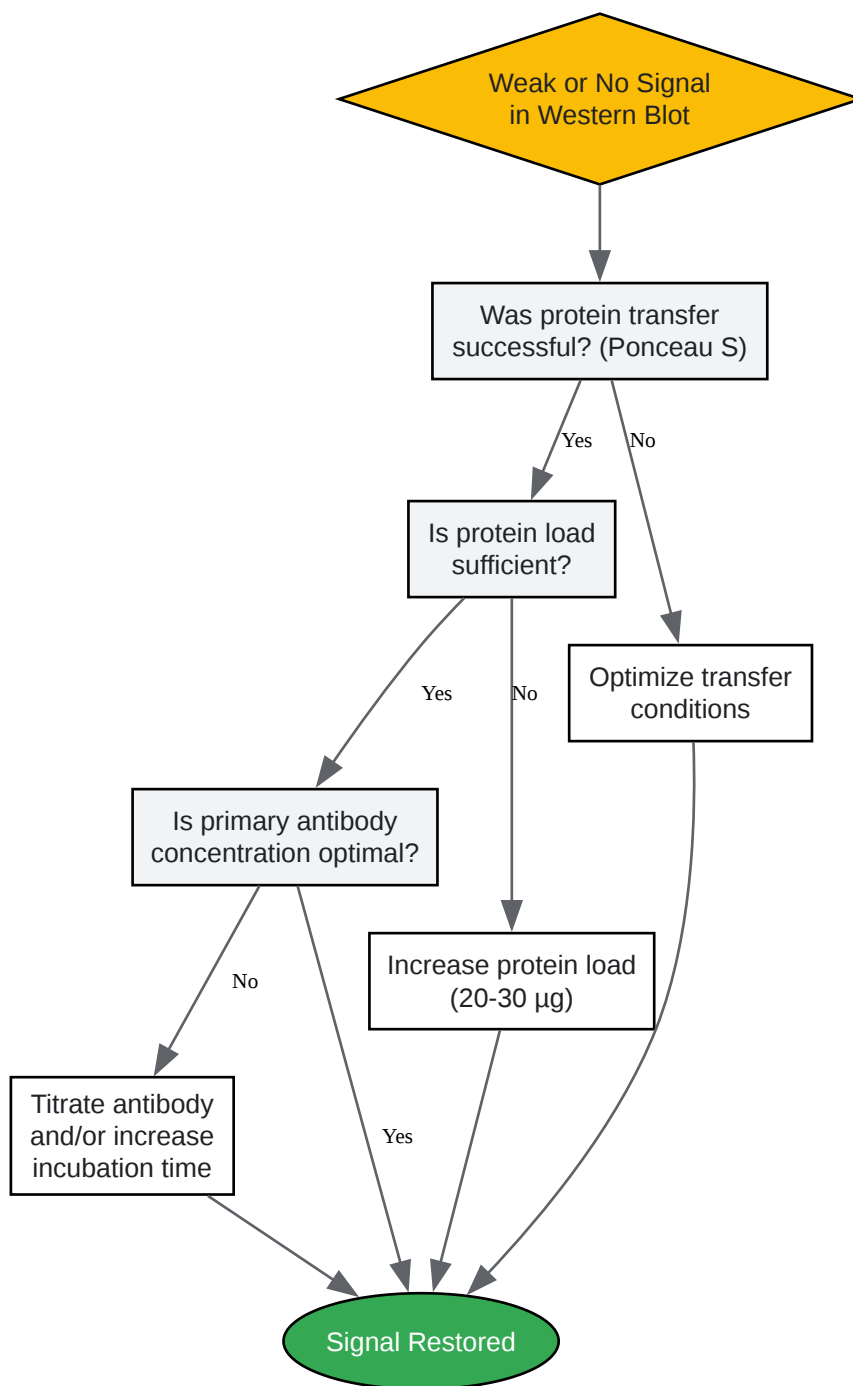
Weak or No Signal in Western Blot

Was protein transfer successful? (Ponceau S)

Yes

No

Is protein load sufficient?

Optimize transfer conditions

Yes

No

Is primary antibody concentration optimal?

Increase protein load (20-30 µg)

No

Titrate antibody and/or increase incubation time

Yes

Signal Restored